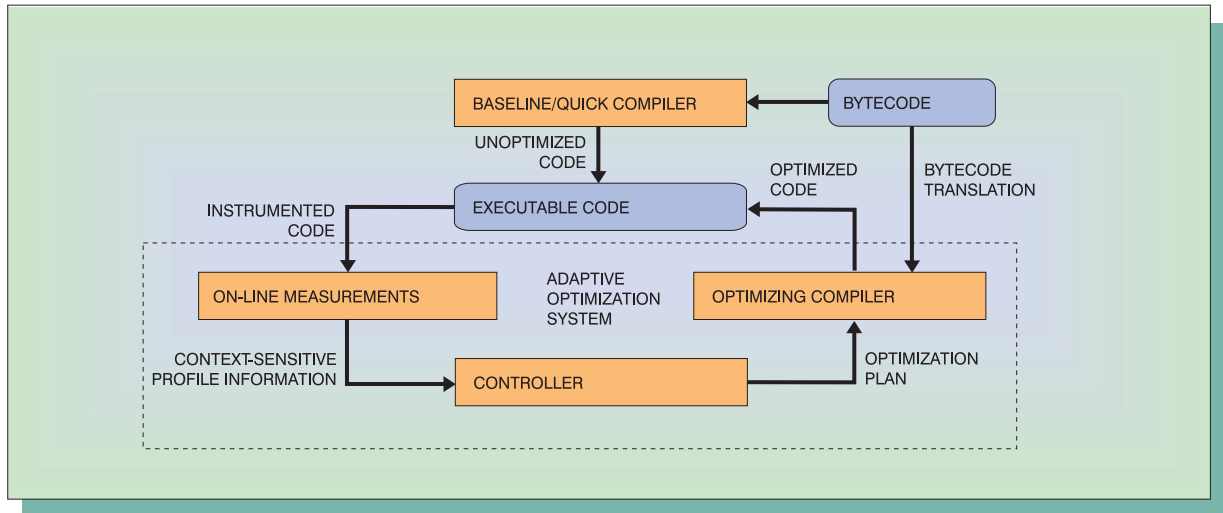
BASELINE/QUICK COMPILER

BYTECODE

UNOPTIMIZED CODE

OPTIMIZED CODE

BYTECODE TRANSLATION

INSTRUMENTED CODE

EXECUTABLE CODE

ON-LINE MEASUREMENTS

ADAPTIVE OPTIMIZATION SYSTEM

OPTIMIZING COMPILER

CONTEXT-SENSITIVE PROFILE INFORMATION

CONTROLLER

OPTIMIZATION PLAN